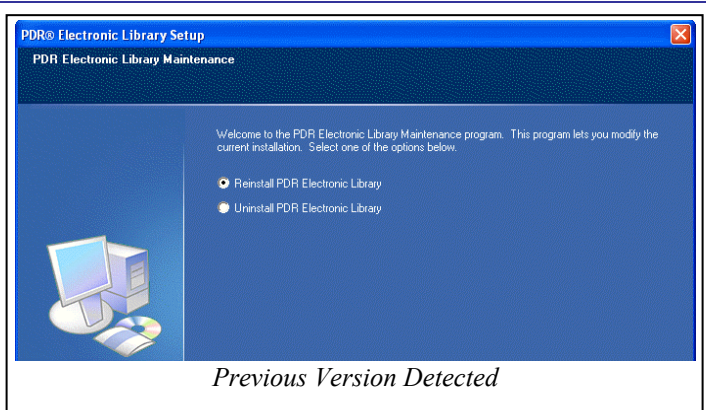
PDR® Electronic Library Setup

PDR Electronic Library Maintenance

Welcome to the PDR Electronic Library Maintenance program. This program lets you modify the current installation. Select one of the options below.

Reinstall PDR Electronic Library

Uninstall PDR Electronic Library

Previous Version Detected